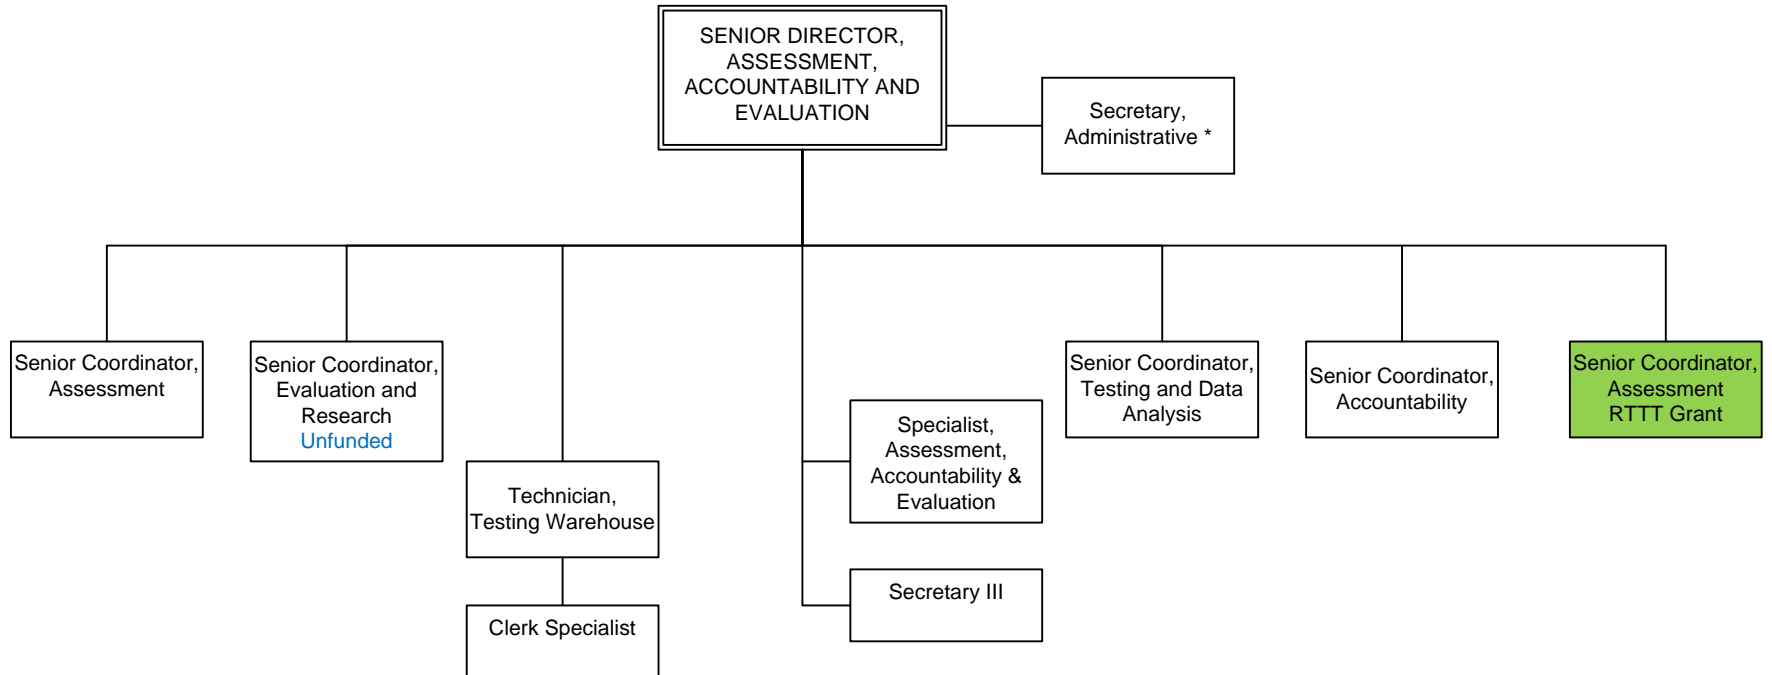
SENIOR DIRECTOR, ASSESSMENT, ACCOUNTABILITY AND EVALUATION

Secretary, Administrative *

Senior Coordinator, Assessment

Senior Coordinator, Evaluation and Research Unfunded

Technician, Testing Warehouse

Clerk Specialist

Specialist, Assessment, Accountability & Evaluation

Secretary III

Senior Coordinator, Testing and Data Analysis

Senior Coordinator, Accountability

Senior Coordinator, Assessment RTTT Grant